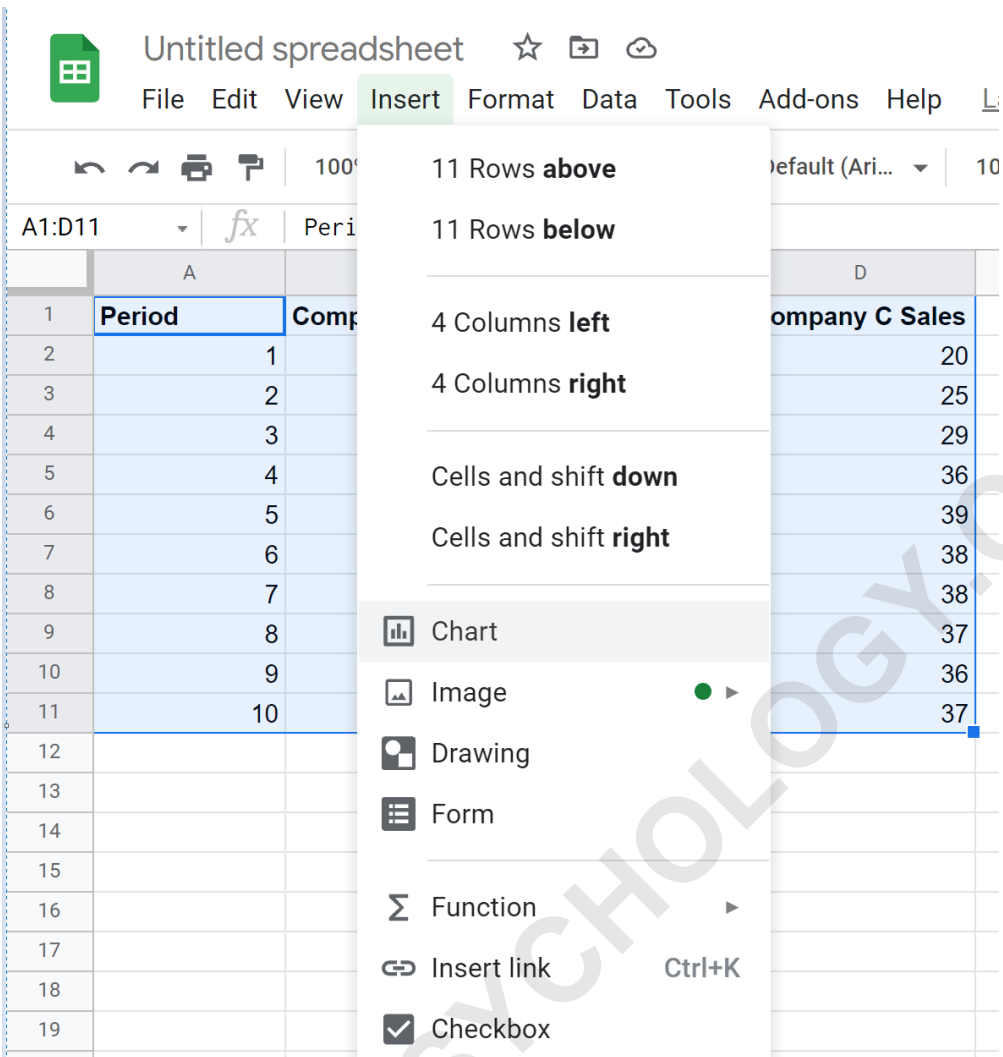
Untitled spreadsheet

File Edit View Insert Format Data Tools Add-ons Help La

100% Default (Ari... 10

A1:D11 $fx$ Peri

| | A | | D |
|---|---|---|---|
| 1 | Period | Comp | ompany C Sales |
| 2 | 1 | | 20 |
| 3 | 2 | | 25 |
| 4 | 3 | | 29 |
| 5 | 4 | | 36 |
| 6 | 5 | | 39 |
| 7 | 6 | | 38 |
| 8 | 7 | | 38 |
| 9 | 8 | | 37 |
| 10 | 9 | | 36 |
| 11 | 10 | | 37 |
| 12 | | | |
| 13 | | | |
| 14 | | | |
| 15 | | | |
| 16 | | | |
| 17 | | | |
| 18 | | | |
| 19 | | | |

11 Rows **above**
11 Rows **below**

4 Columns **left**
4 Columns **right**

Cells and shift **down**
Cells and shift **right**

Chart
Image
Drawing
Form

Function
Insert link Ctrl+K
Checkbox

YCHOLOGY.C